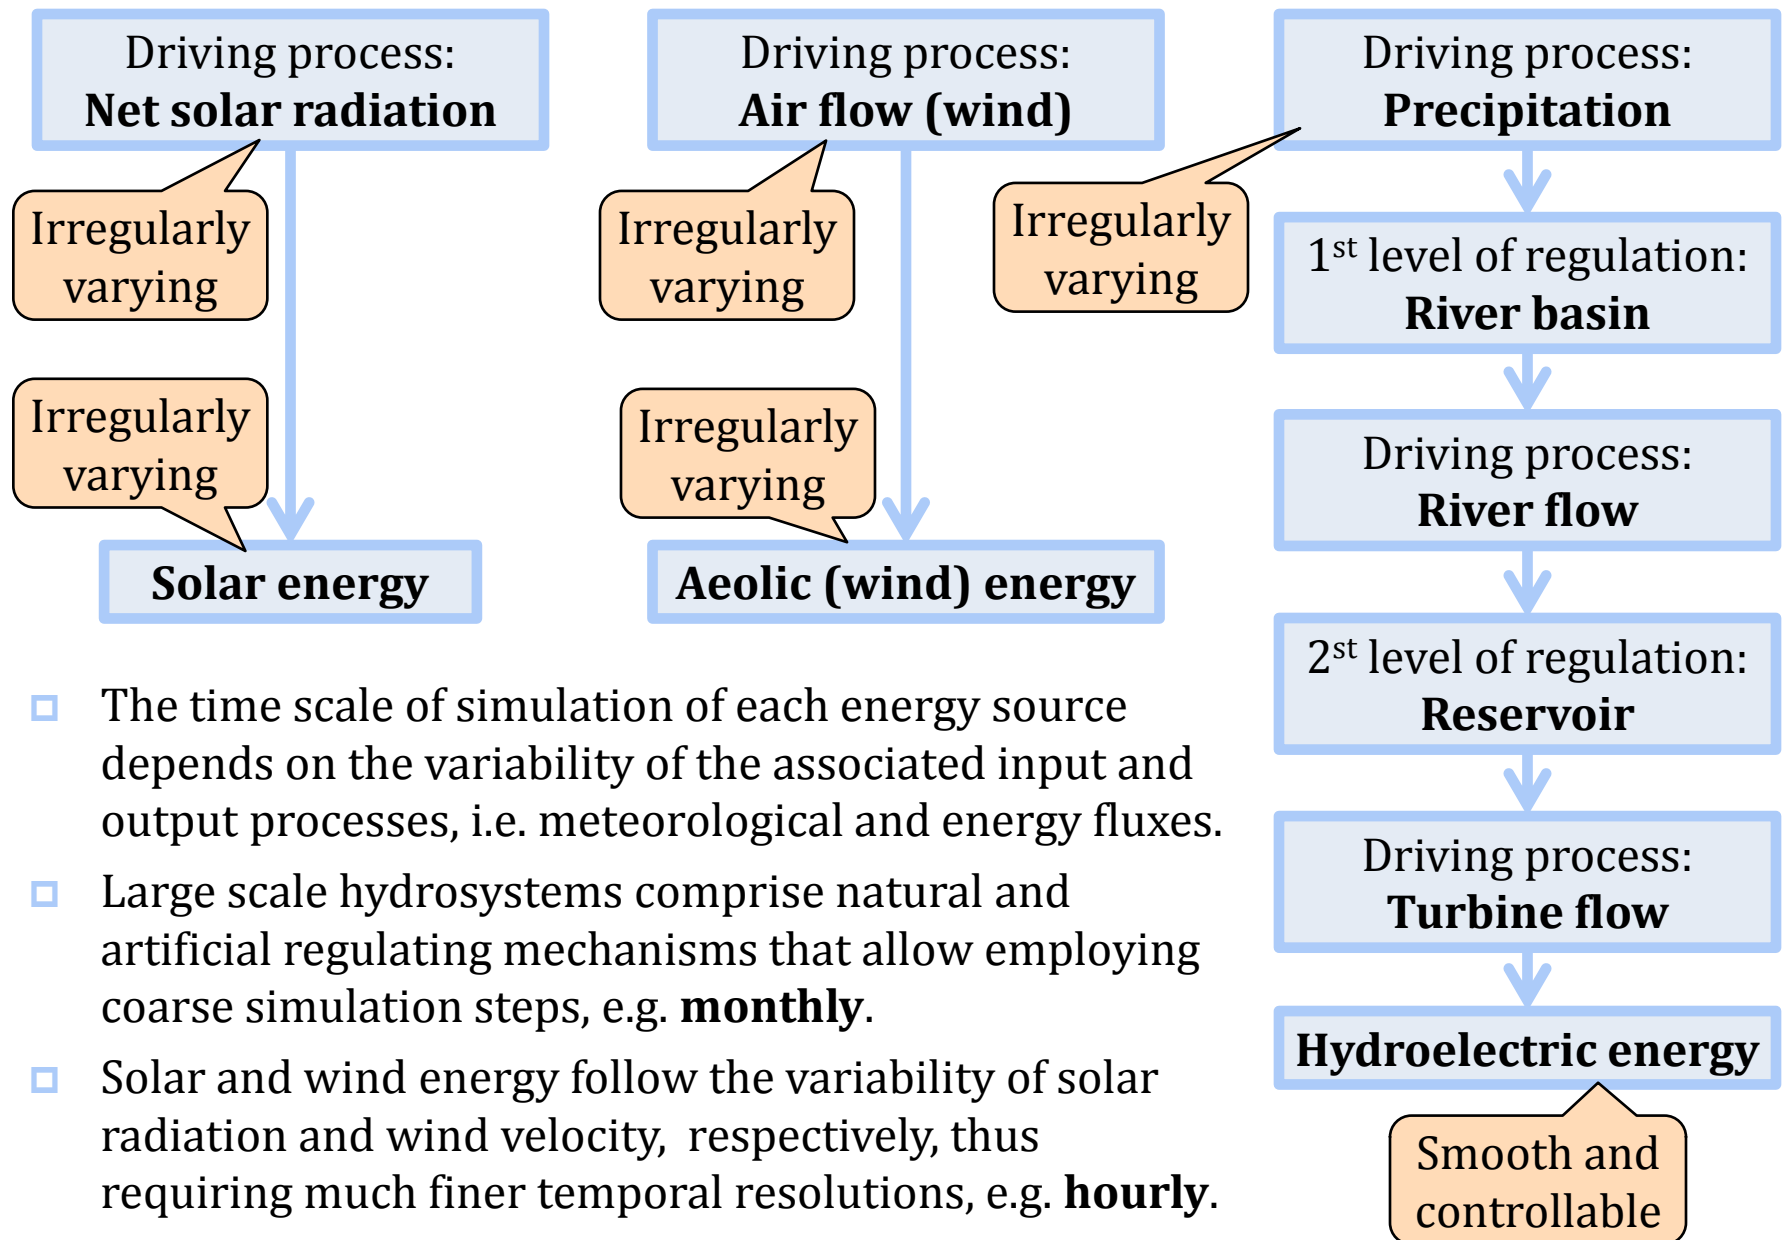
Driving process:
**Net solar radiation**

Irregularly varying

Irregularly varying

**Solar energy**

Driving process:
**Air flow (wind)**

Irregularly varying

Irregularly varying

**Aeolic (wind) energy**

Irregularly varying

Driving process:
**Precipitation**

$1^{st}$ level of regulation:
**River basin**

Driving process:
**River flow**

$2^{st}$ level of regulation:
**Reservoir**

Driving process:
**Turbine flow**

**Hydroelectric energy**

Smooth and controllable

- The time scale of simulation of each energy source depends on the variability of the associated input and output processes, i.e. meteorological and energy fluxes.
- Large scale hydrosystems comprise natural and artificial regulating mechanisms that allow employing coarse simulation steps, e.g. **monthly**.
- Solar and wind energy follow the variability of solar radiation and wind velocity, respectively, thus requiring much finer temporal resolutions, e.g. **hourly**.